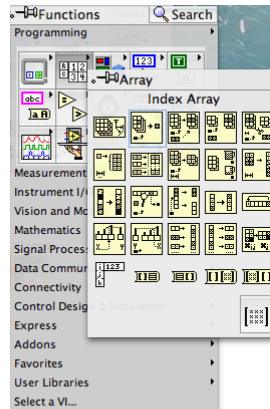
Functions
Search
Programming
123
abc
A
Array
Index Array
Measurement
Instrument I/O
Vision and Mo
Mathematics
Signal Proces
Data Commu
Connectivity
Control Desig
Express
Addons
Favorites
User Libraries
Select a VI...